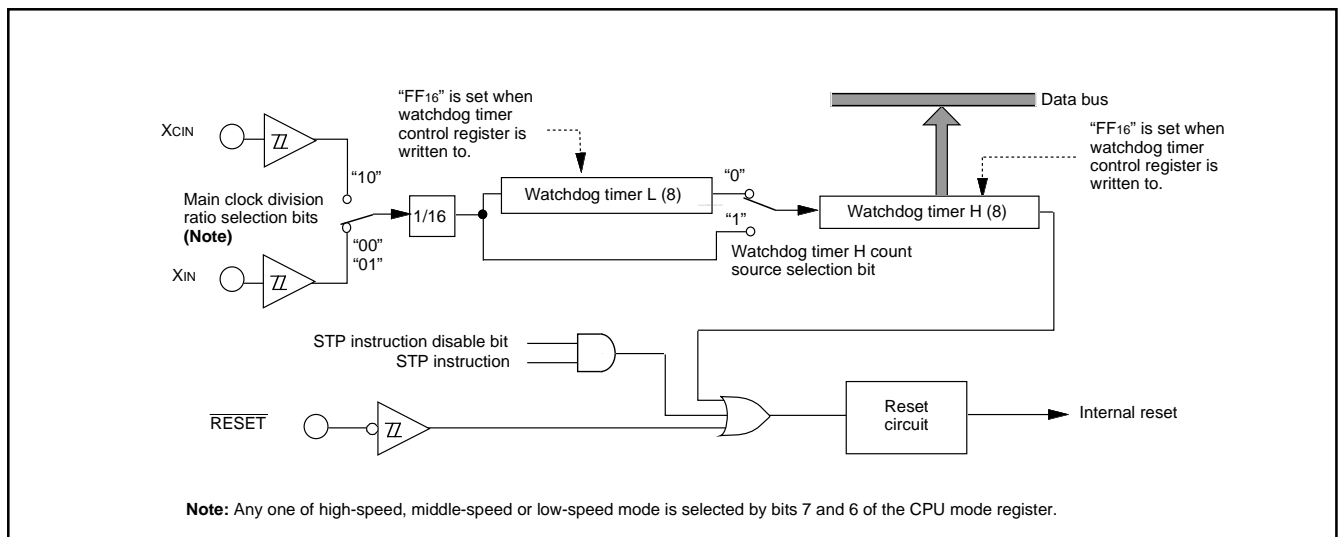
"$FF_{16}$" is set when watchdog timer control register is written to.

Data bus

"$FF_{16}$" is set when watchdog timer control register is written to.

$X_{CIN}$

"10"

Main clock division ratio selection bits
**(Note)**

1/16

Watchdog timer L (8)

"0"

Watchdog timer H (8)

"1"

"00"
"01"

Watchdog timer H count source selection bit

$X_{IN}$

STP instruction disable bit
STP instruction

$\overline{RESET}$

Reset circuit

Internal reset

**Note:** Any one of high-speed, middle-speed or low-speed mode is selected by bits 7 and 6 of the CPU mode register.